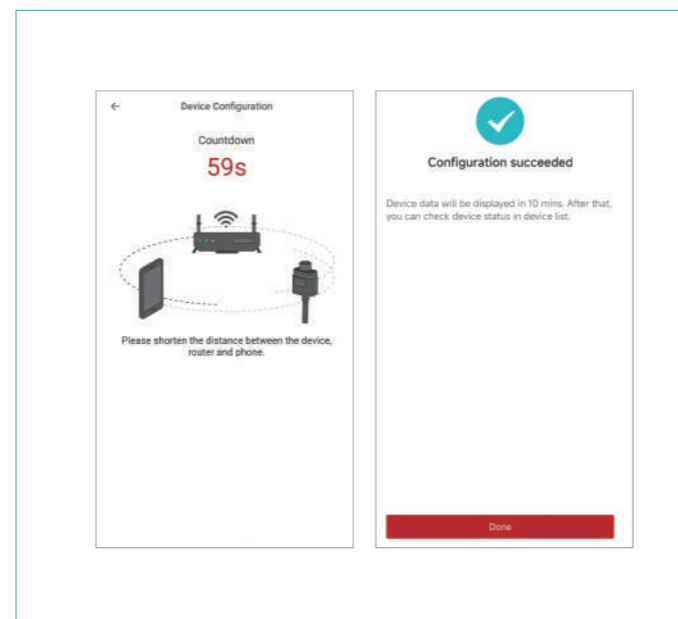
Device Configuration

Countdown

59s

Please shorten the distance between the device, router and phone.

Configuration succeeded

Device data will be displayed in 10 mins. After that, you can check device status in device list.

Done